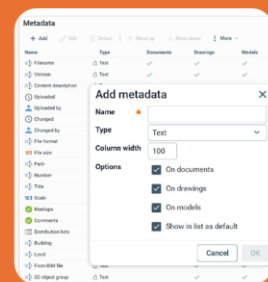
Metadata

+ Add  Edit  Delete  Move up  Move down  More

| Name | Type | Documents | Drawings | Models |
|---|---|---|---|---|
| Filename | Text | ✓ | ✓ | ✓ |
| Version | Text | ✓ | ✓ | ✓ |
| Content description | Text | | | |
| Uploaded | | | | |
| Uploaded by | | | | |
| Changed | | | | |
| Changed by | | | | |
| File format | | | | |
| File size | | | | |
| Path | | | | |
| Number | | | | |
| Title | | | | |
| Scale | | | | |
| Markups | | | | |
| Comments | | | | |
| Distribution lists | | | | |
| Building | | | | |
| Level | | | | |
| From BIM file | Text | | | |
| 3D object group | Text | | | |

Add metadata ×

Name

Type Text

Column width 100

Options
On documents
On drawings
On models
Show in list as default

Cancel  OK